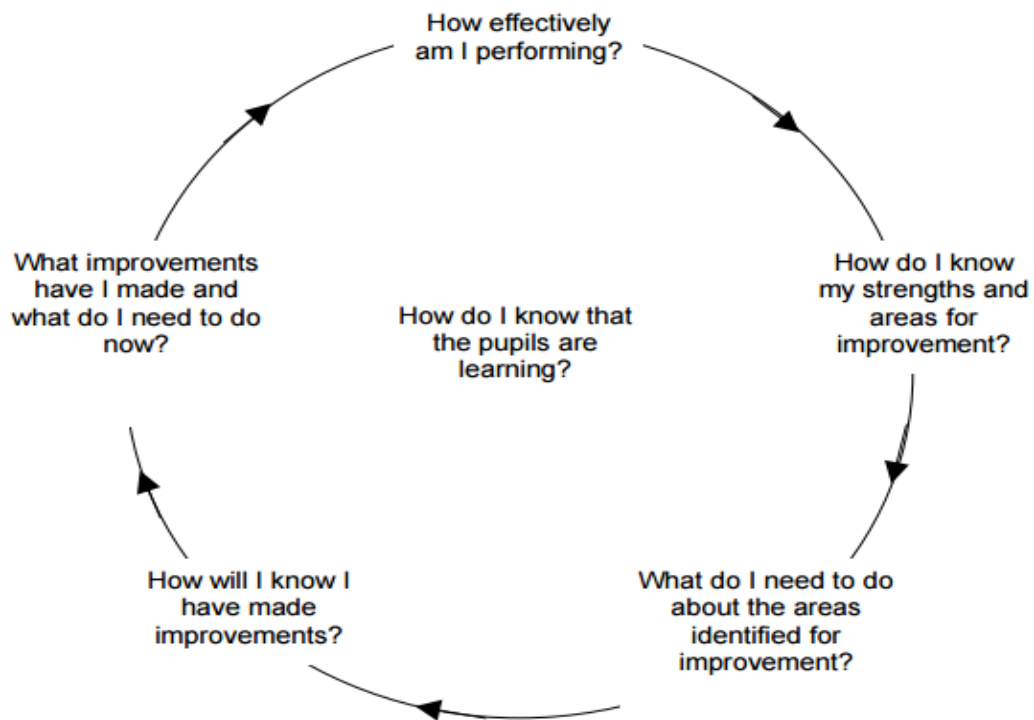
How effectively am I performing?

How do I know my strengths and areas for improvement?

What do I need to do about the areas identified for improvement?

How will I know I have made improvements?

What improvements have I made and what do I need to do now?

How do I know that the pupils are learning?